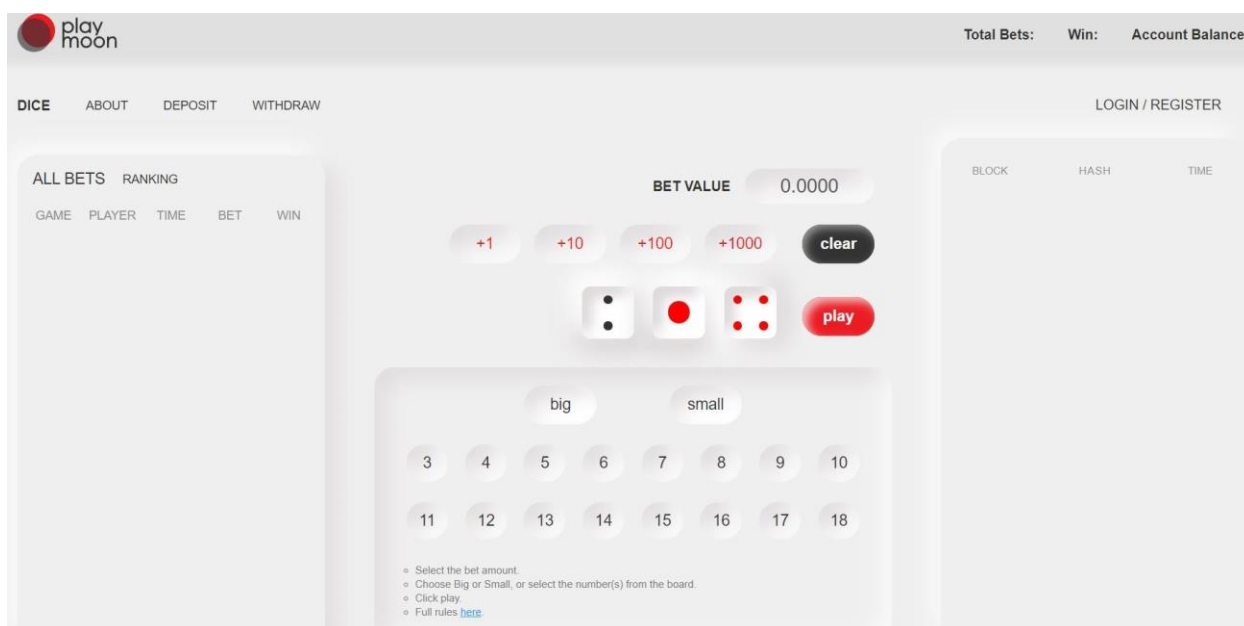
play moon

Total Bets: Win: Account Balance

DICE ABOUT DEPOSIT WITHDRAW

LOGIN / REGISTER

ALL BETS RANKING

GAME PLAYER TIME BET WIN

BET VALUE 0.0000

+1 +10 +100 +1000 clear

play

BLOCK HASH TIME

big small

| 3 | 4 | 5 | 6 | 7 | 8 | 9 | 10 |
|---|---|---|---|---|---|---|---|
| 11 | 12 | 13 | 14 | 15 | 16 | 17 | 18 |

- Select the bet amount.
- Choose Big or Small, or select the number(s) from the board.
- Click play.
- Full rules here.